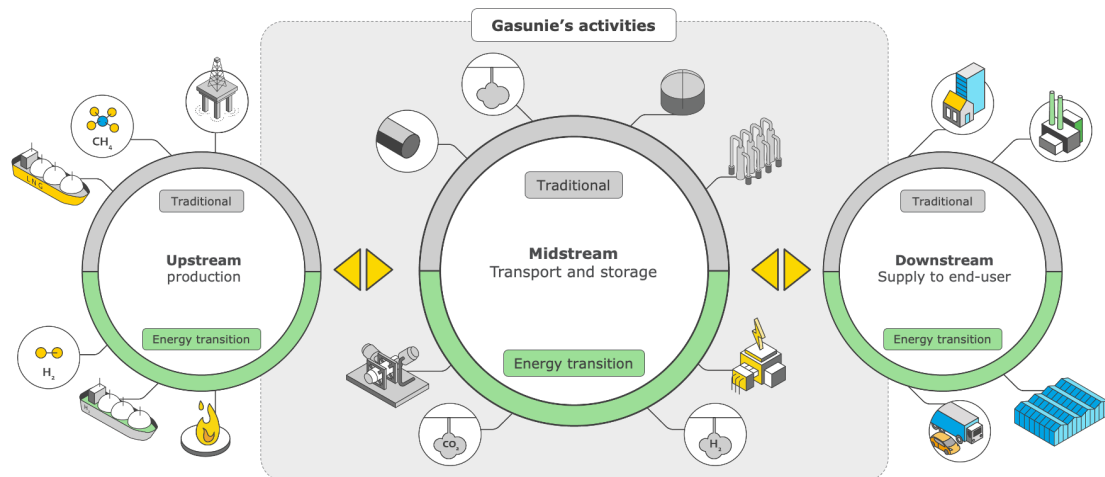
Gasunie's activities

$CH_4$

L N G

Traditional

Upstream
production

Energy transition

$H_2$

Traditional

Midstream
Transport and storage

Energy transition

$CO_2$

$H_2$

Traditional

Downstream
Supply to end-user

Energy transition